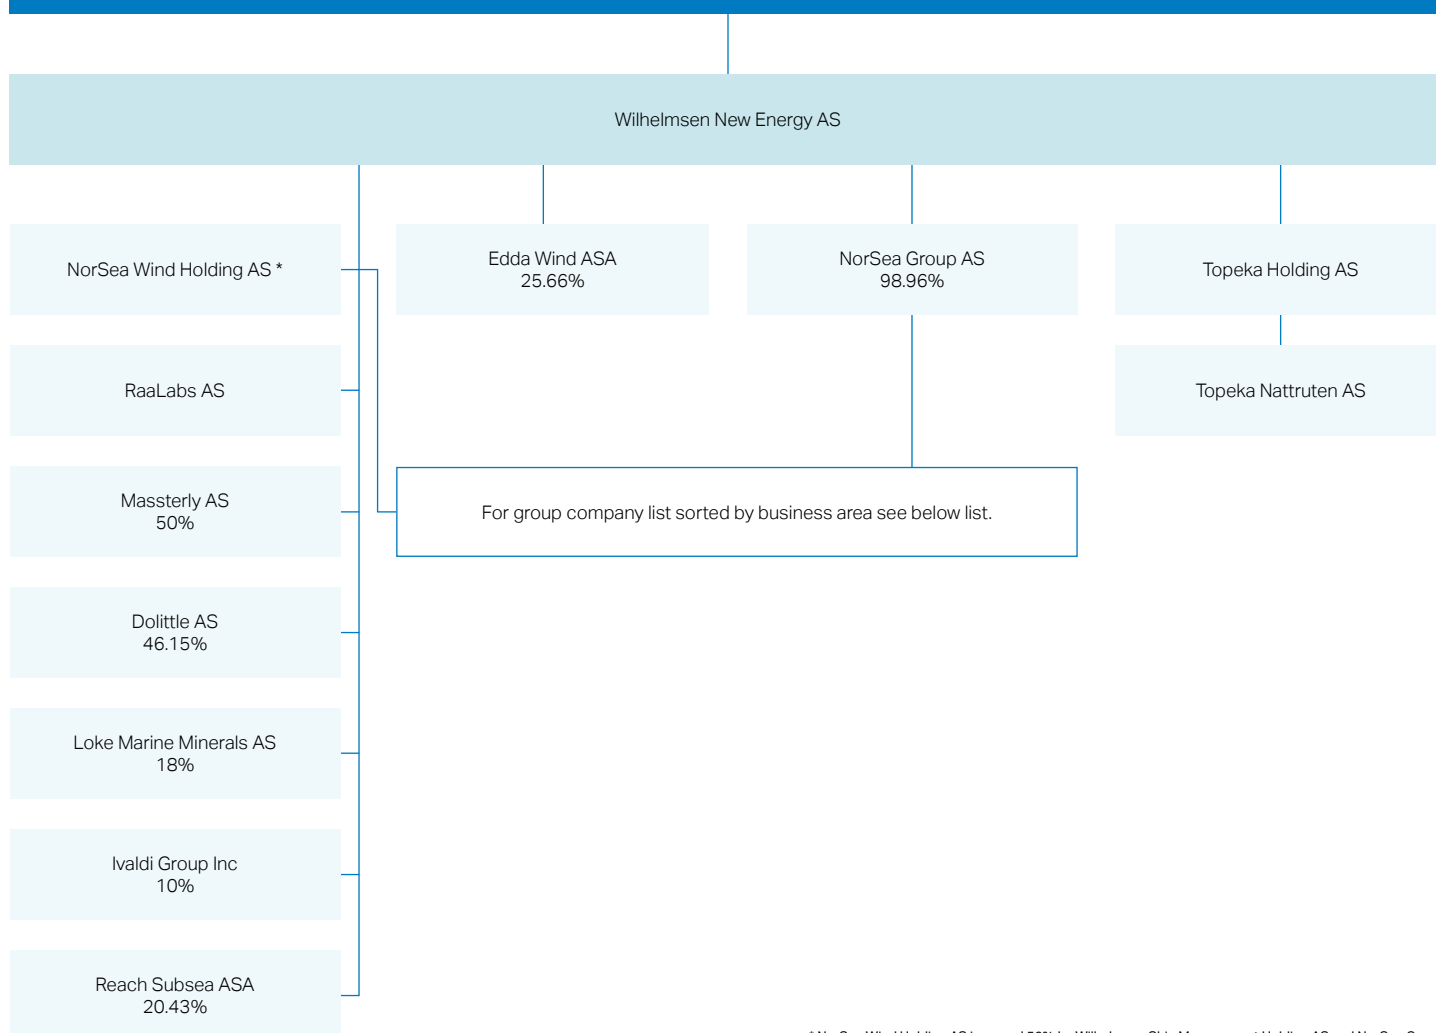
Wilhelmsen New Energy AS

NorSea Wind Holding AS *

Edda Wind ASA
25.66%

NorSea Group AS
98.96%

Topeka Holding AS

RaaLabs AS

Topeka Nattruten AS

Massterly AS
50%

For group company list sorted by business area see below list.

Dolittle AS
46.15%

Loke Marine Minerals AS
18%

Ivaldi Group Inc
10%

Reach Subsea ASA
20.43%

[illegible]